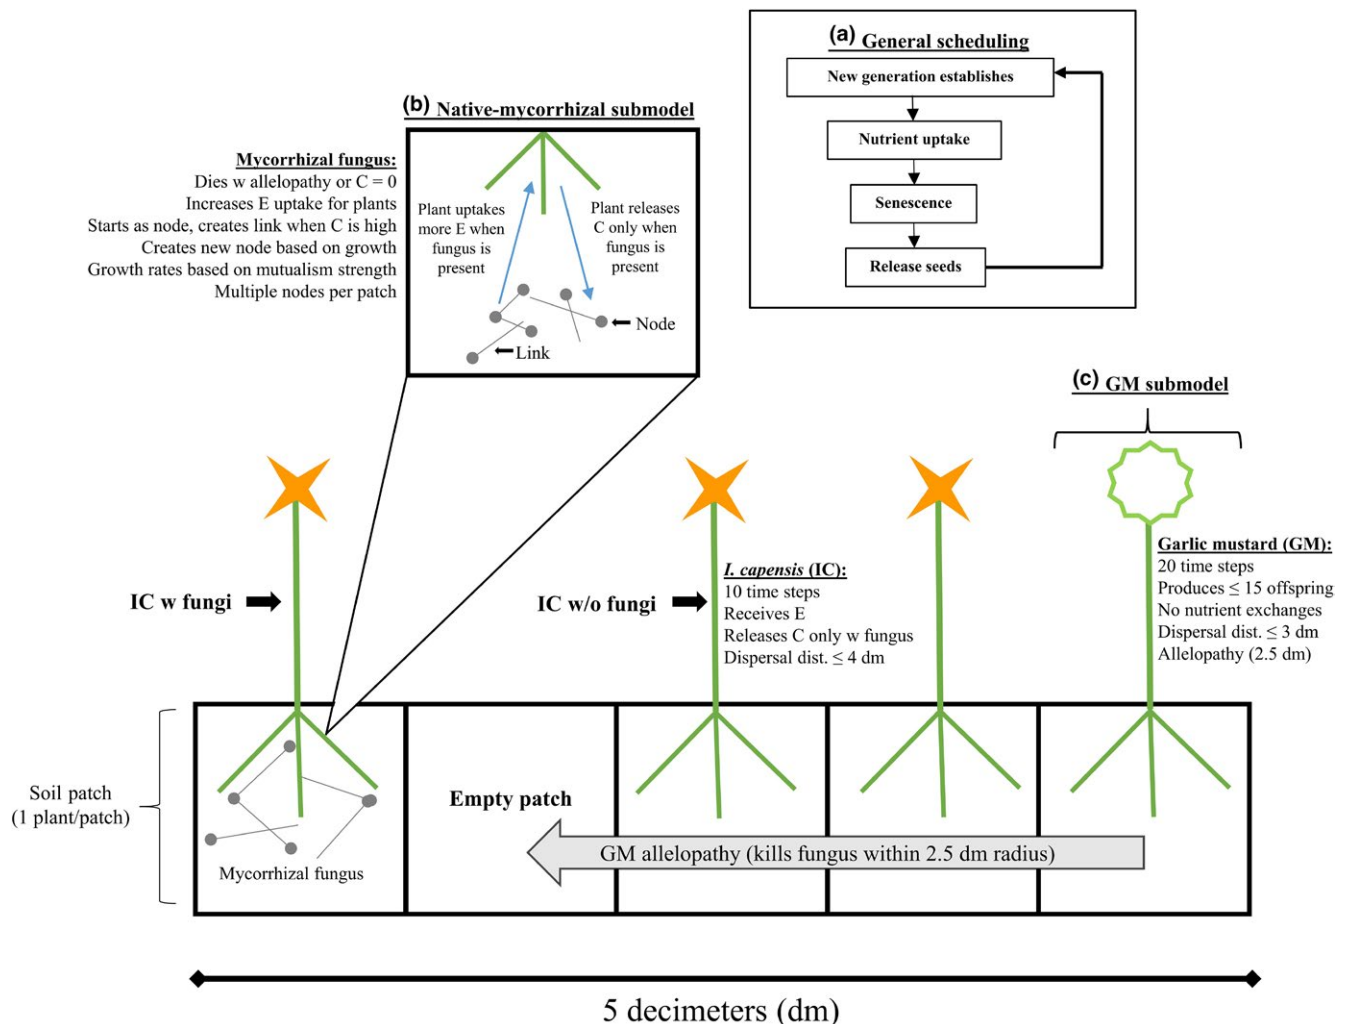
(a) General scheduling

New generation establishes

Nutrient uptake

Senescence

Release seeds

(b) Native-mycorrhizal submodel

Mycorrhizal fungus:
Dies w allelopathy or C = 0
Increases E uptake for plants
Starts as node, creates link when C is high
Creates new node based on growth
Growth rates based on mutualism strength
Multiple nodes per patch

Plant uptakes more E when fungus is present

Plant releases C only when fungus is present

Node

Link

(c) GM submodel

IC w fungi

IC w/o fungi

I. capensis (IC):
10 time steps
Receives E
Releases C only w fungus
Dispersal dist. ≤ 4 dm

Garlic mustard (GM):
20 time steps
Produces ≤ 15 offspring
No nutrient exchanges
Dispersal dist. ≤ 3 dm
Allelopathy (2.5 dm)

Soil patch (1 plant/patch)

Mycorrhizal fungus

Empty patch

GM allelopathy (kills fungus within 2.5 dm radius)

5 decimeters (dm)